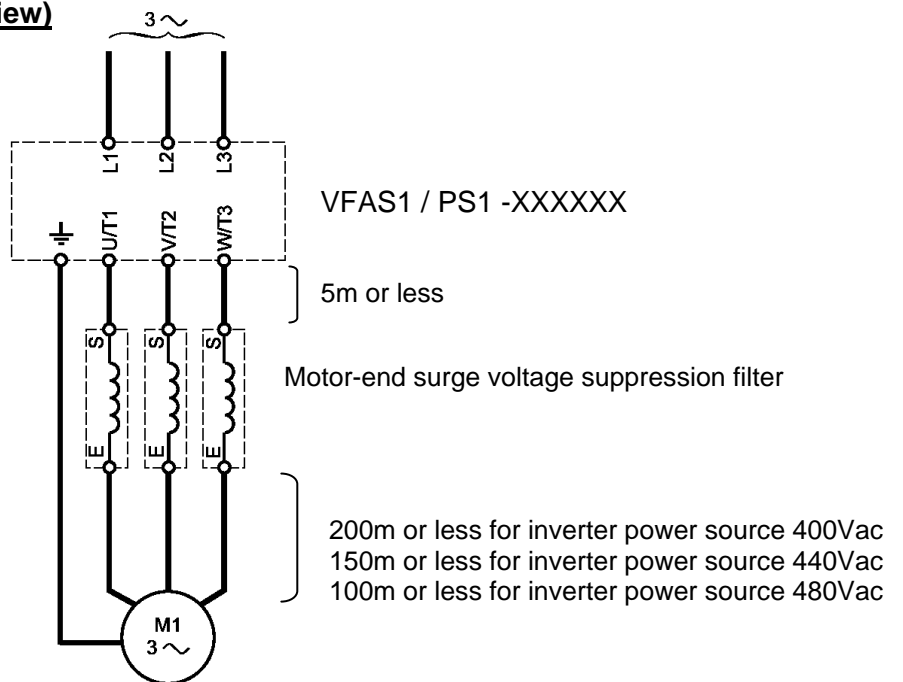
iew)

3 ~

L1 L2 L3

VFAS1 / PS1 -XXXXXX

U/T1 V/T2 W/T3

5m or less

S S S

Motor-end surge voltage suppression filter

E E E

200m or less for inverter power source 400Vac
150m or less for inverter power source 440Vac
100m or less for inverter power source 480Vac

M1
3 ~